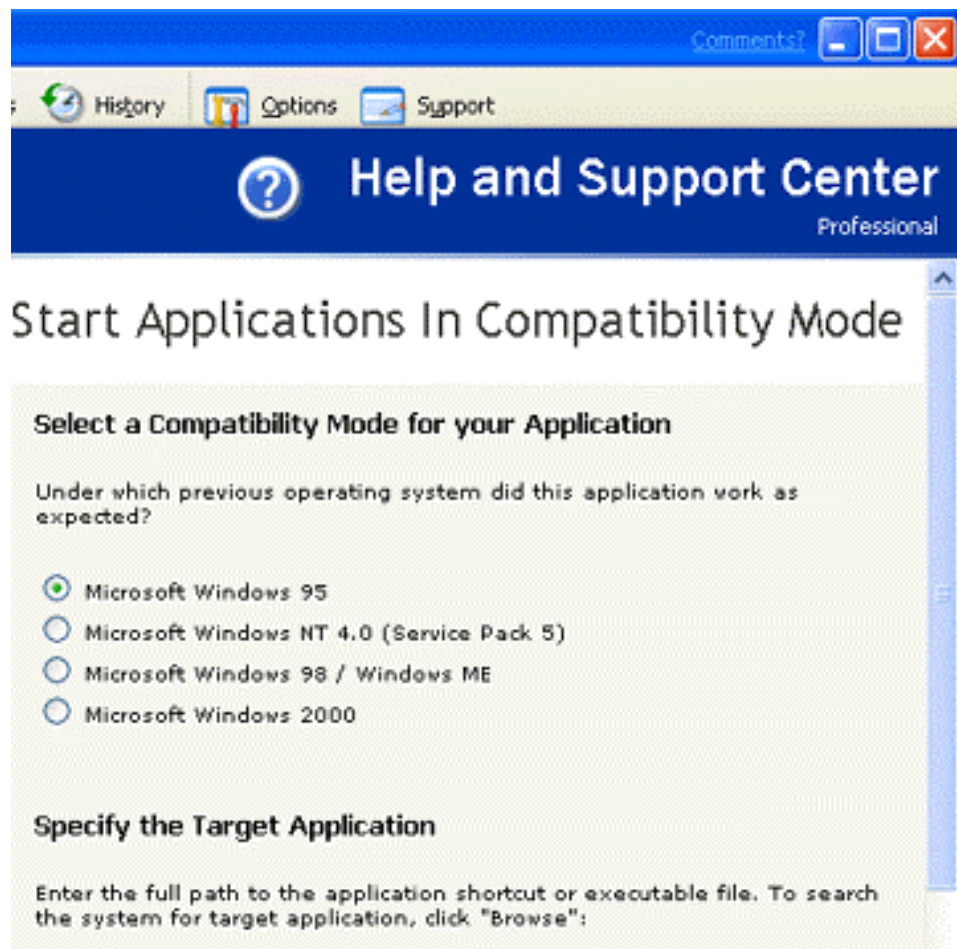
Comments?

History Options Support

Help and Support Center
Professional

Start Applications In Compatibility Mode

Select a Compatibility Mode for your Application

Under which previous operating system did this application work as expected?

Microsoft Windows 95
Microsoft Windows NT 4.0 (Service Pack 5)
Microsoft Windows 98 / Windows ME
Microsoft Windows 2000

Specify the Target Application

Enter the full path to the application shortcut or executable file. To search the system for target application, click "Browse":